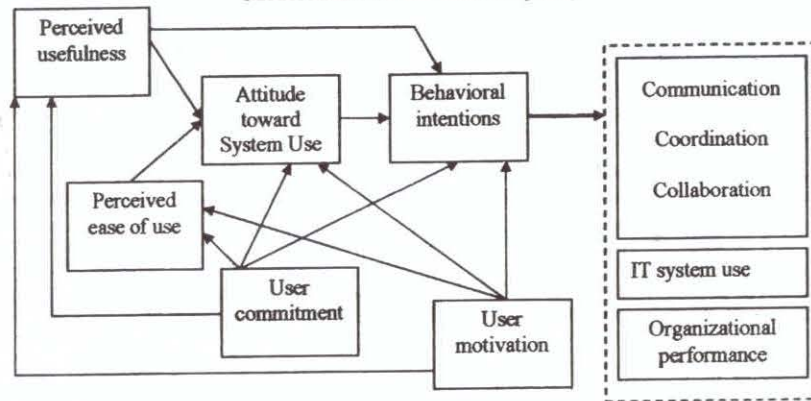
Perceived usefulness

Attitude toward System Use

Behavioral intentions

Perceived ease of use

User commitment

User motivation

Communication

Coordination

Collaboration

IT system use

Organizational performance